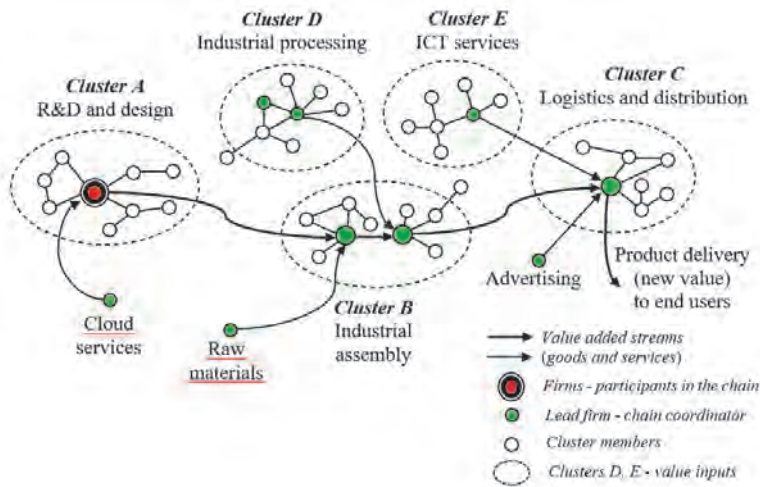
Cluster D
Industrial processing

Cluster E
ICT services

Cluster A
R&D and design

Cluster C
Logistics and distribution

Cluster B
Industrial assembly

Cloud services

Raw materials

Advertising

Product delivery (new value) to end users

Value added streams (goods and services)

Firms - participants in the chain

Lead firm - chain coordinator

Cluster members

Clusters D, E - value inputs